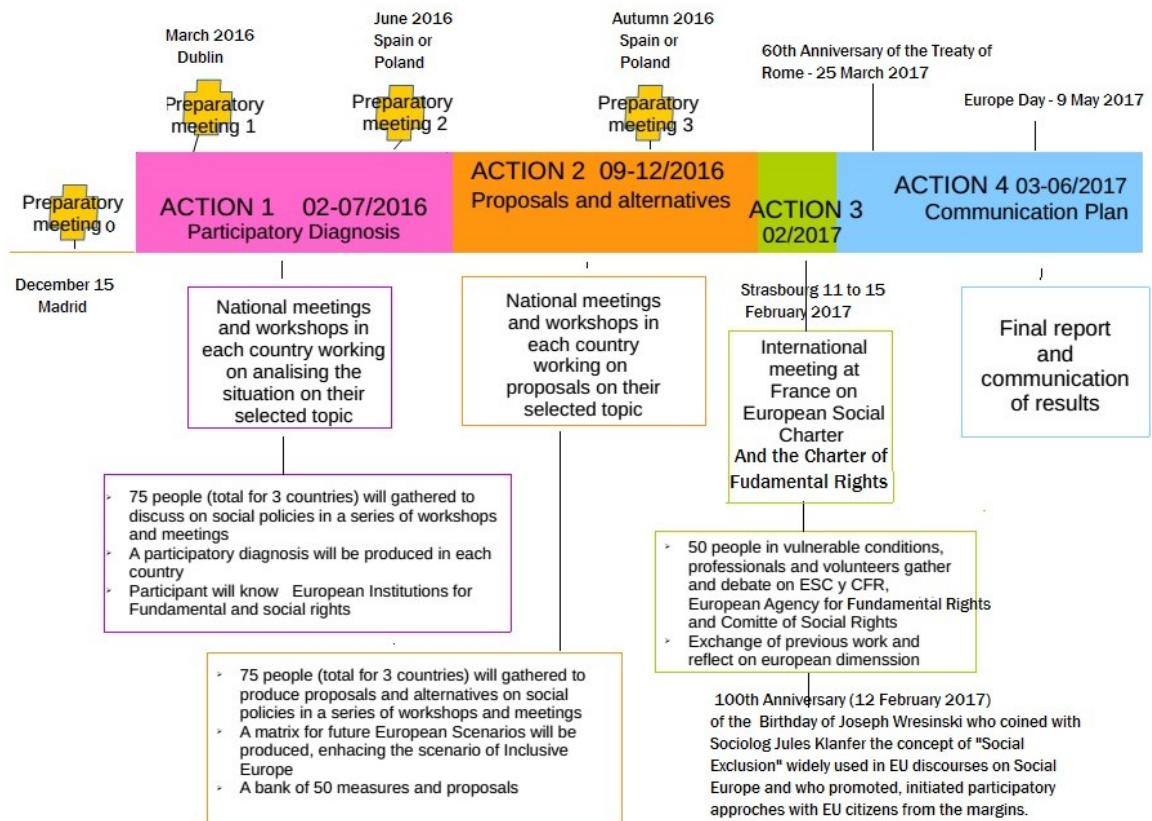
March 2016
Dublin

Preparatory meeting 1

June 2016
Spain or Poland

Preparatory meeting 2

Autumn 2016
Spain or Poland

Preparatory meeting 3

60th Anniversary of the Treaty of Rome - 25 March 2017

Europe Day - 9 May 2017

Preparatory meeting 0

December 15
Madrid

ACTION 1 02-07/2016
Participatory Diagnosis

ACTION 2 09-12/2016
Proposals and alternatives

ACTION 3
02/2017

ACTION 4 03-06/2017
Communication Plan

National meetings and workshops in each country working on analising the situation on their selected topic

National meetings and workshops in each country working on proposals on their selected topic

Strasbourg 11 to 15 February 2017

International meeting at France on European Social Charter And the Charter of Fudamental Rights

Final report and communication of results

- 75 people (total for 3 countries) will gathered to discuss on social policies in a series of workshops and meetings
- A participatory diagnosis will be produced in each country
- Participant will know European Institutions for Fundamental and social rights

- 50 people in vulnerable conditions, professionals and volunteers gather and debate on ESC y CFR, European Agency for Fundamental Rights and Comitte of Social Rights
- Exchange of previous work and reflect on european dimenssion

- 75 people (total for 3 countries) will gathered to produce proposals and alternatives on social policies in a series of workshops and meetings
- A matrix for future European Scenarios will be produced, enhacing the scenario of Inclusive Europe
- A bank of 50 measures and proposals

100th Anniversary (12 February 2017) of the Birthday of Joseph Wresinski who coined with Sociolog Jules Klanfer the concept of "Social Exclusion" widely used in EU discourses on Social Europe and who promoted, initiated participatory approches with EU citizens from the margins.